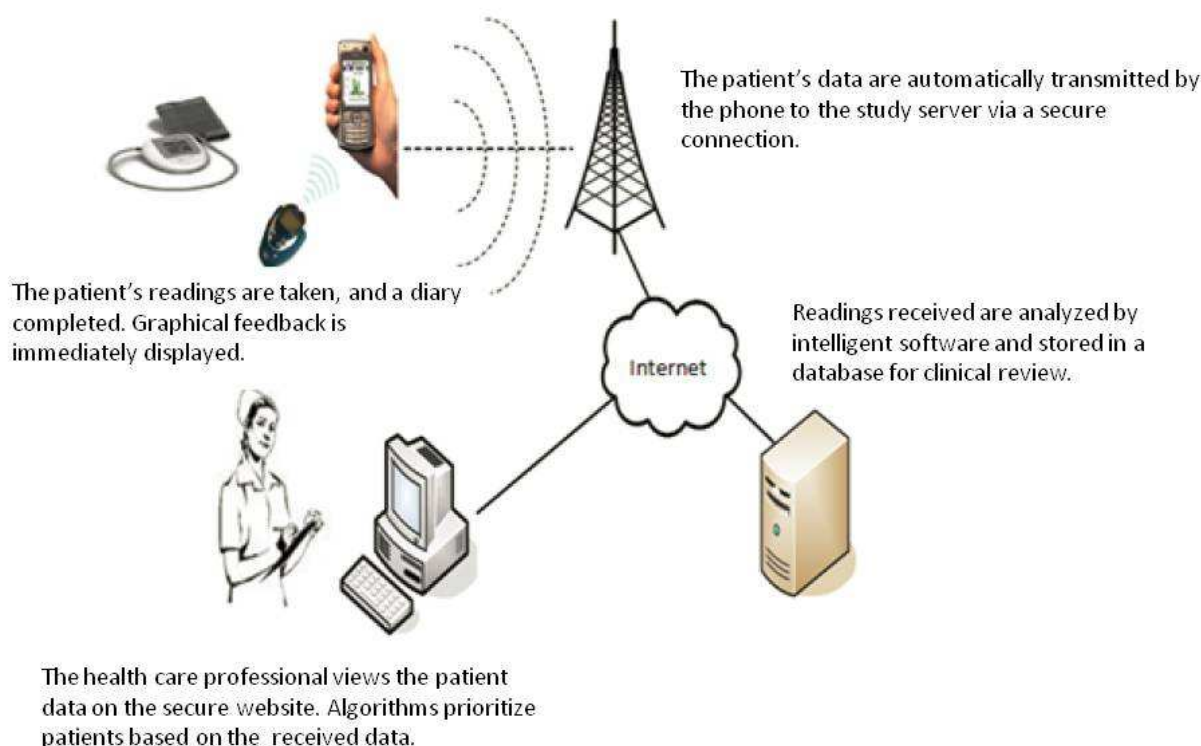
The patient's data are automatically transmitted by the phone to the study server via a secure connection.

The patient's readings are taken, and a diary completed. Graphical feedback is immediately displayed.

Internet

Readings received are analyzed by intelligent software and stored in a database for clinical review.

The health care professional views the patient data on the secure website. Algorithms prioritize patients based on the received data.